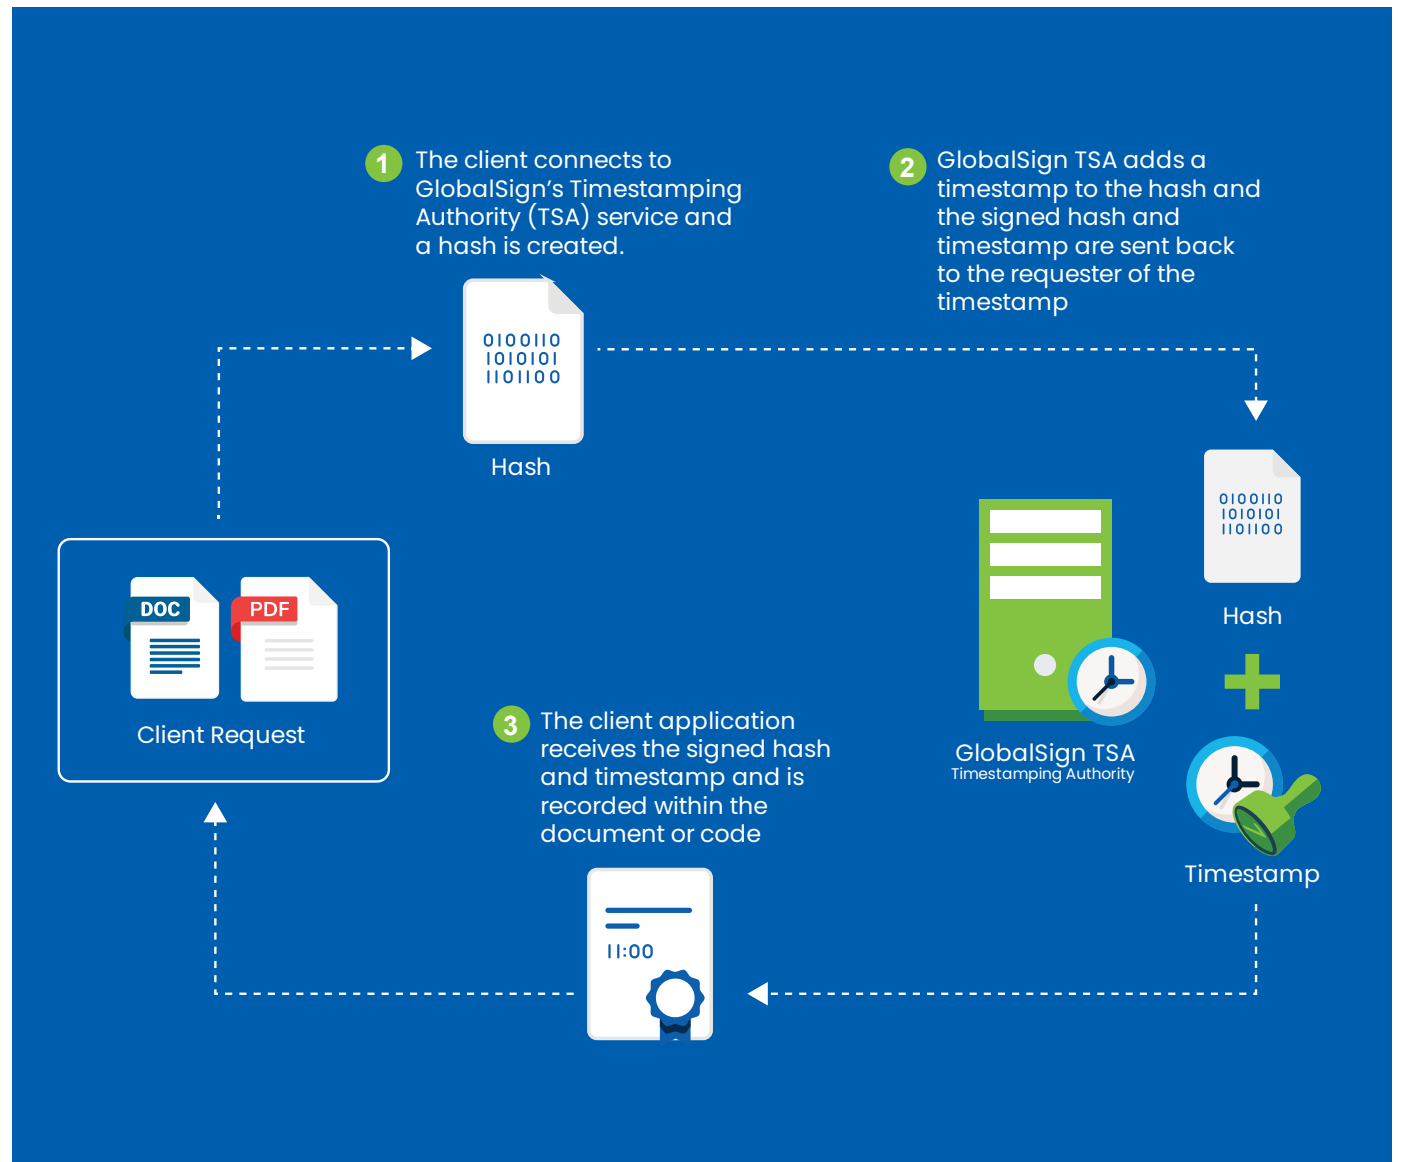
1 The client connects to GlobalSign's Timestamping Authority (TSA) service and a hash is created.

2 GlobalSign TSA adds a timestamp to the hash and the signed hash and timestamp are sent back to the requester of the timestamp

0100110
1010101
1101100

Hash

DOC

PDF

Client Request

0100110
1010101
1101100

Hash

GlobalSign TSA
Timestamping Authority

Timestamp

3 The client application receives the signed hash and timestamp and is recorded within the document or code

11:00